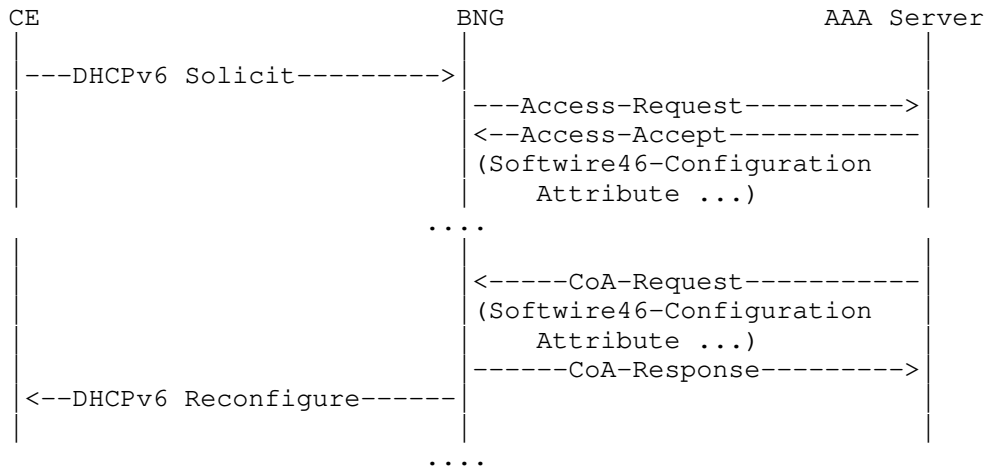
CE BNG AAA Server

---DHCPv6 Solicit--------->

---Access-Request---------->

<--Access-Accept------------

(Softwire46-Configuration Attribute ...)

....

<-----CoA-Request-----------

(Softwire46-Configuration Attribute ...)

------CoA-Response--------->

<--DHCPv6 Reconfigure------

....